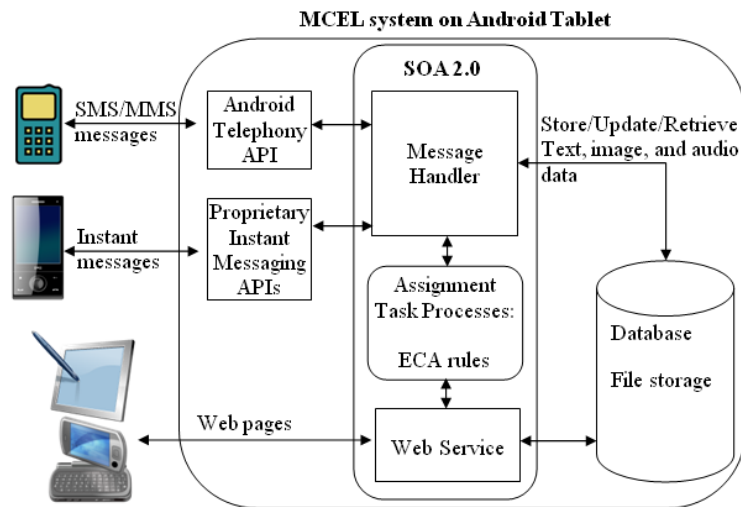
MCEL system on Android Tablet

SMS/MMS messages

Android Telephony API

SOA 2.0

Message Handler

Store/Update/Retrieve Text, image, and audio data

Instant messages

Proprietary Instant Messaging APIs

Assignment Task Processes:

ECA rules

Database

File storage

Web pages

Web Service